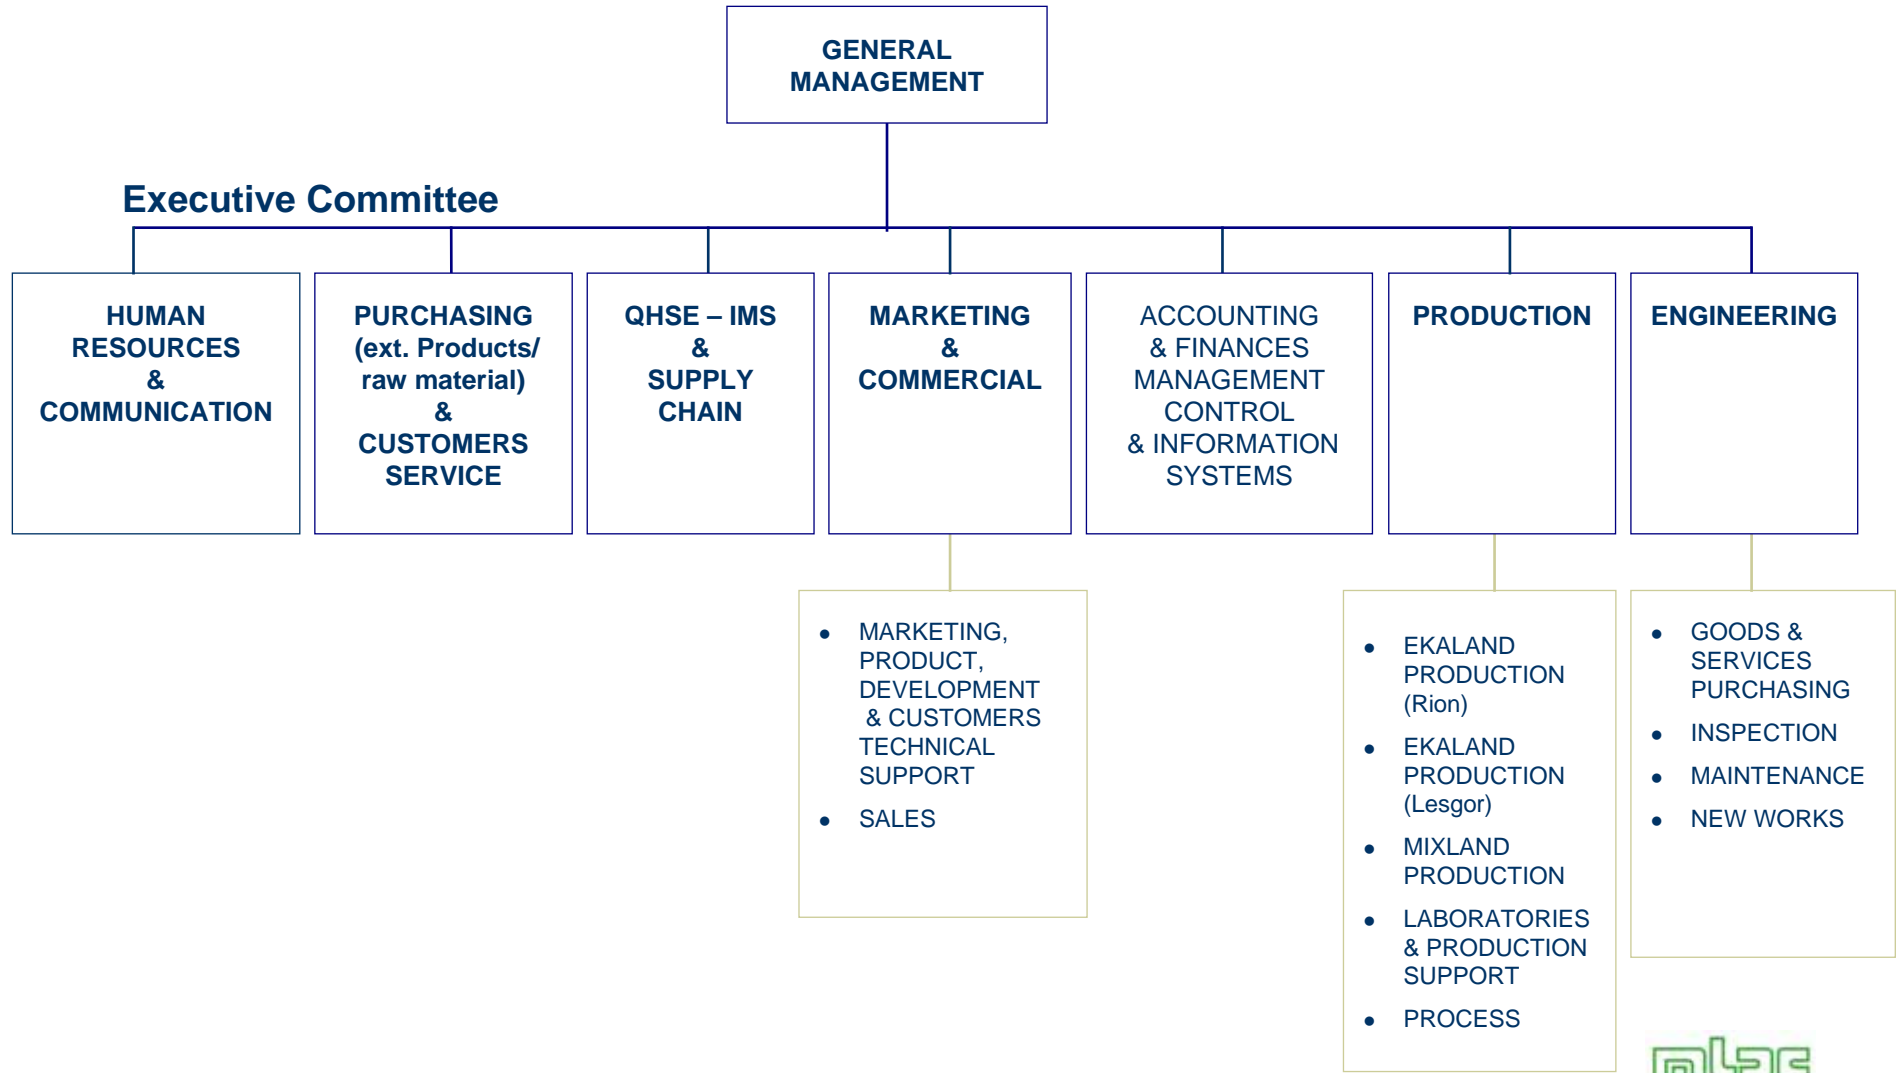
GENERAL MANAGEMENT

Executive Committee

HUMAN RESOURCES & COMMUNICATION

PURCHASING (ext. Products/ raw material) & CUSTOMERS SERVICE

QHSE – IMS & SUPPLY CHAIN

MARKETING & COMMERCIAL

ACCOUNTING & FINANCES MANAGEMENT CONTROL & INFORMATION SYSTEMS

PRODUCTION

ENGINEERING

- MARKETING, PRODUCT, DEVELOPMENT & CUSTOMERS TECHNICAL SUPPORT
- SALES

- EKALAND PRODUCTION (Rion)
- EKALAND PRODUCTION (Lesgor)
- MIXLAND PRODUCTION
- LABORATORIES & PRODUCTION SUPPORT
- PROCESS

- GOODS & SERVICES PURCHASING
- INSPECTION
- MAINTENANCE
- NEW WORKS

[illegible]